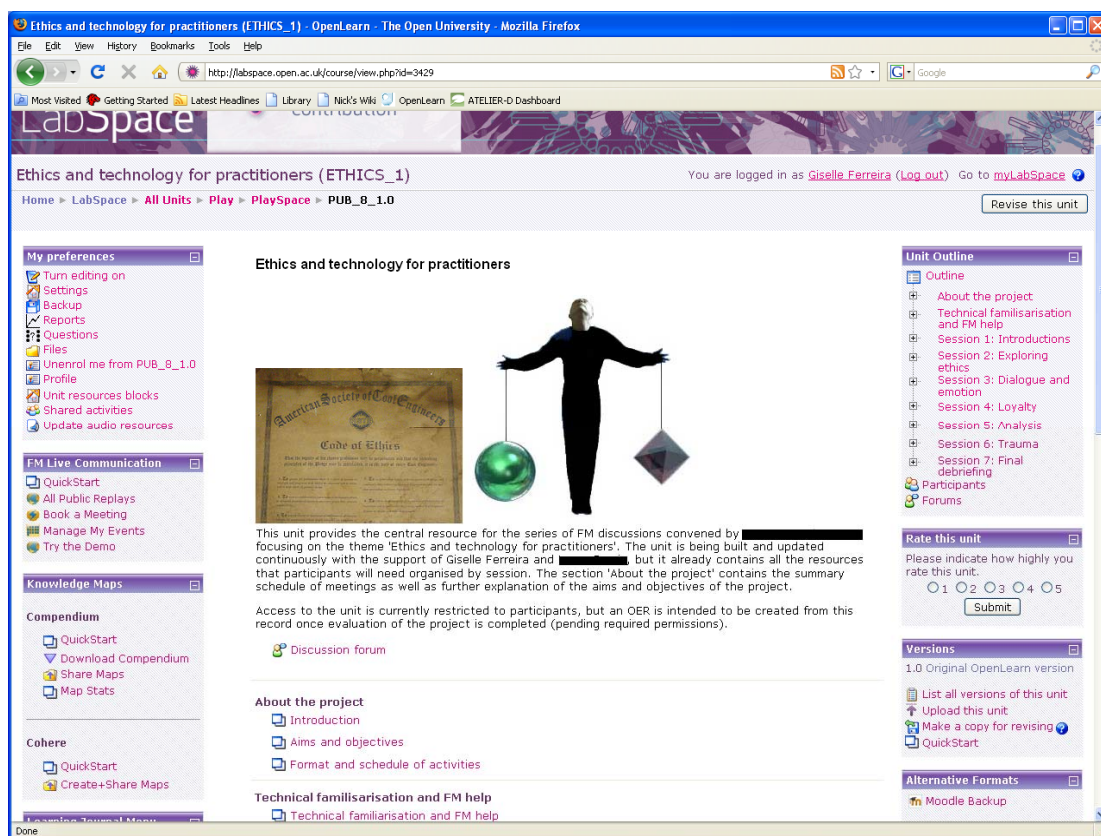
Ethics and technology for practitioners (ETHICS_1) - OpenLearn - The Open University - Mozilla Firefox

File Edit View History Bookmarks Tools Help

http://labspace.open.ac.uk/course/view.php?id=3429

Google

Most Visited Getting Started Latest Headlines Library Nick's Wiki OpenLearn ATELIER-D Dashboard

LabSpace

Ethics and technology for practitioners (ETHICS_1)

You are logged in as Giselle Ferreira (Log out) Go to myLabSpace

Home ► LabSpace ► All Units ► Play ► PlaySpace ► PUB_8_1.0

Revise this unit

My preferences
Turn editing on
Settings
Backup
Reports
Questions
Files
Unenrol me from PUB_8_1.0
Profile
Unit resources blocks
Shared activities
Update audio resources

FM Live Communication
QuickStart
All Public Replays
Book a Meeting
Manage My Events
Try the Demo

Knowledge Maps

Compendium
QuickStart
Download Compendium
Share Maps
Map Stats

Cohere
QuickStart
Create+Share Maps

Ethics and technology for practitioners

American Society of Tool Engineers

Code of Ethics

This unit provides the central resource for the series of FM discussions convened by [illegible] focusing on the theme 'Ethics and technology for practitioners'. The unit is being built and updated continuously with the support of Giselle Ferreira and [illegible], but it already contains all the resources that participants will need organised by session. The section 'About the project' contains the summary schedule of meetings as well as further explanation of the aims and objectives of the project.

Access to the unit is currently restricted to participants, but an OER is intended to be created from this record once evaluation of the project is completed (pending required permissions).

Discussion forum

About the project
Introduction
Aims and objectives
Format and schedule of activities

Technical familisarisation and FM help
Technical familiarisation and FM help

Unit Outline
Outline
About the project
Technical familiarisation and FM help
Session 1: Introductions
Session 2: Exploring ethics
Session 3: Dialogue and emotion
Session 4: Loyalty
Session 5: Analysis
Session 6: Trauma
Session 7: Final debriefing
Participants
Forums

Rate this unit
Please indicate how highly you rate this unit.
1 2 3 4 5
Submit

Versions
1.0 Original OpenLearn version
List all versions of this unit
Upload this unit
Make a copy for revising
QuickStart

Alternative Formats
Moodle Backup

Done